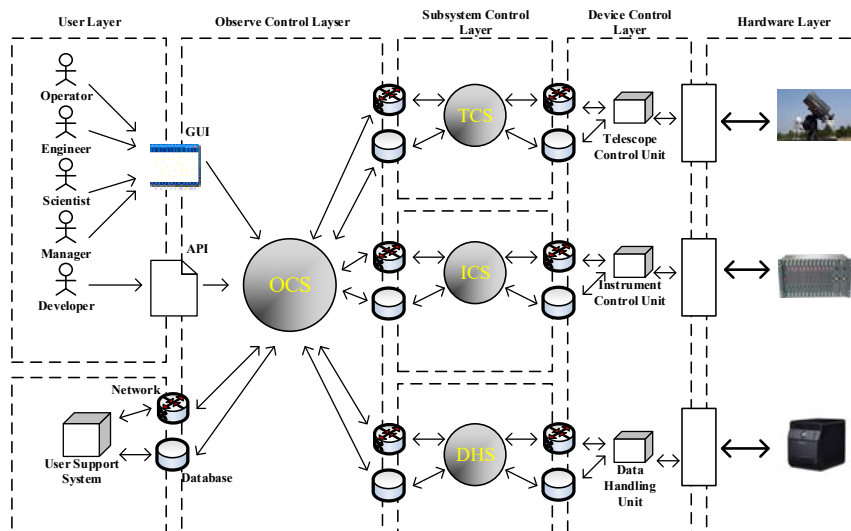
User Layer
Observe Control Layser
Subsystem Control Layer
Device Control Layer
Hardware Layer

Operator
Engineer
Scientist
Manager
Developer
GUI
API
OCS
TCS
ICS
DHS
Telescope Control Unit
Instrument Control Unit
Data Handling Unit
Network
Database
User Support System